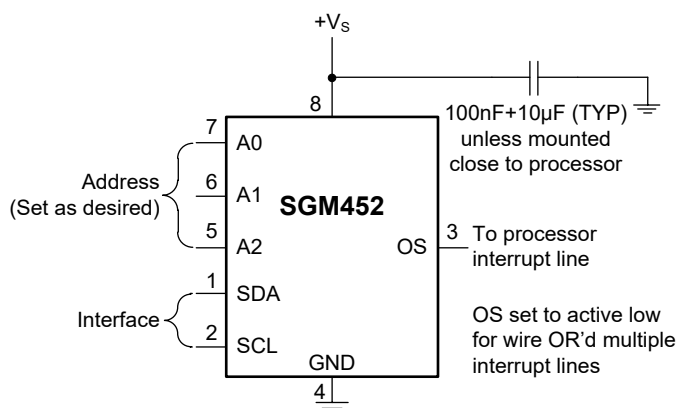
$+V_S$

8

100nF+10μF (TYP) unless mounted close to processor

7 A0

Address (Set as desired)

6 A1

SGM452

5 A2

OS 3 To processor interrupt line

1 SDA

Interface

2 SCL

OS set to active low for wire OR'd multiple interrupt lines

GND

4